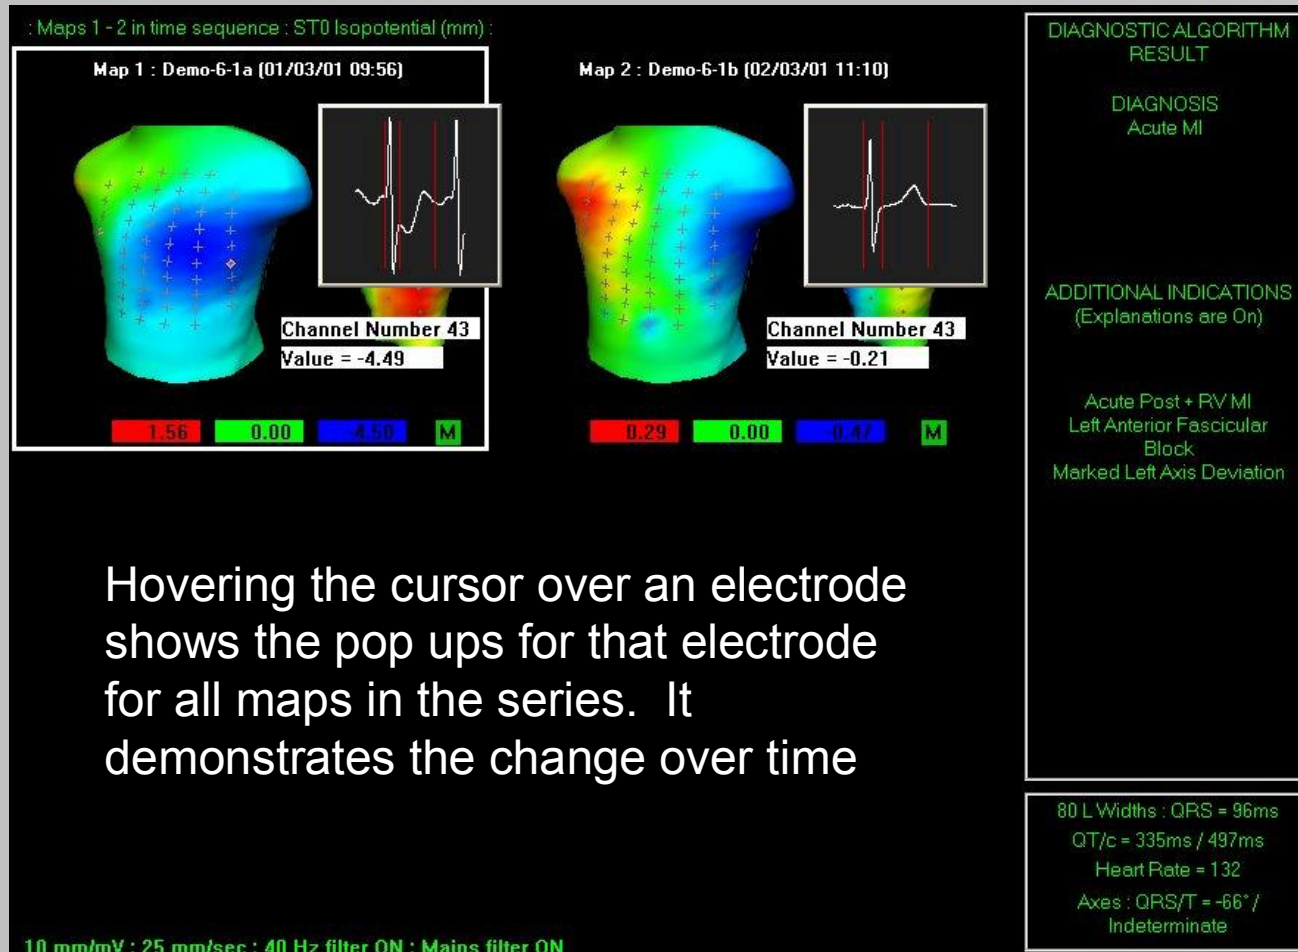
: Maps 1 - 2 in time sequence : ST0 Isopotential (mm) :

Map 1 : Demo-6-1a (01/03/01 09:56)

Channel Number 43
Value = -4.49

1.56 0.00 4.50 M

Map 2 : Demo-6-1b (02/03/01 11:10)

Channel Number 43
Value = -0.21

0.29 0.00 0.47 M

DIAGNOSTIC ALGORITHM RESULT

DIAGNOSIS
Acute MI

ADDITIONAL INDICATIONS
(Explanations are On)

Acute Post + RV MI
Left Anterior Fascicular Block
Marked Left Axis Deviation

Hovering the cursor over an electrode shows the pop ups for that electrode for all maps in the series. It demonstrates the change over time

80 L Widths : QRS = 96ms
QT/c = 335ms / 497ms
Heart Rate = 132
Axes : QRS/T = -66° / Indeterminate

10 mm/mV : 25 mm/sec : 40 Hz filter ON : Mains filter ON